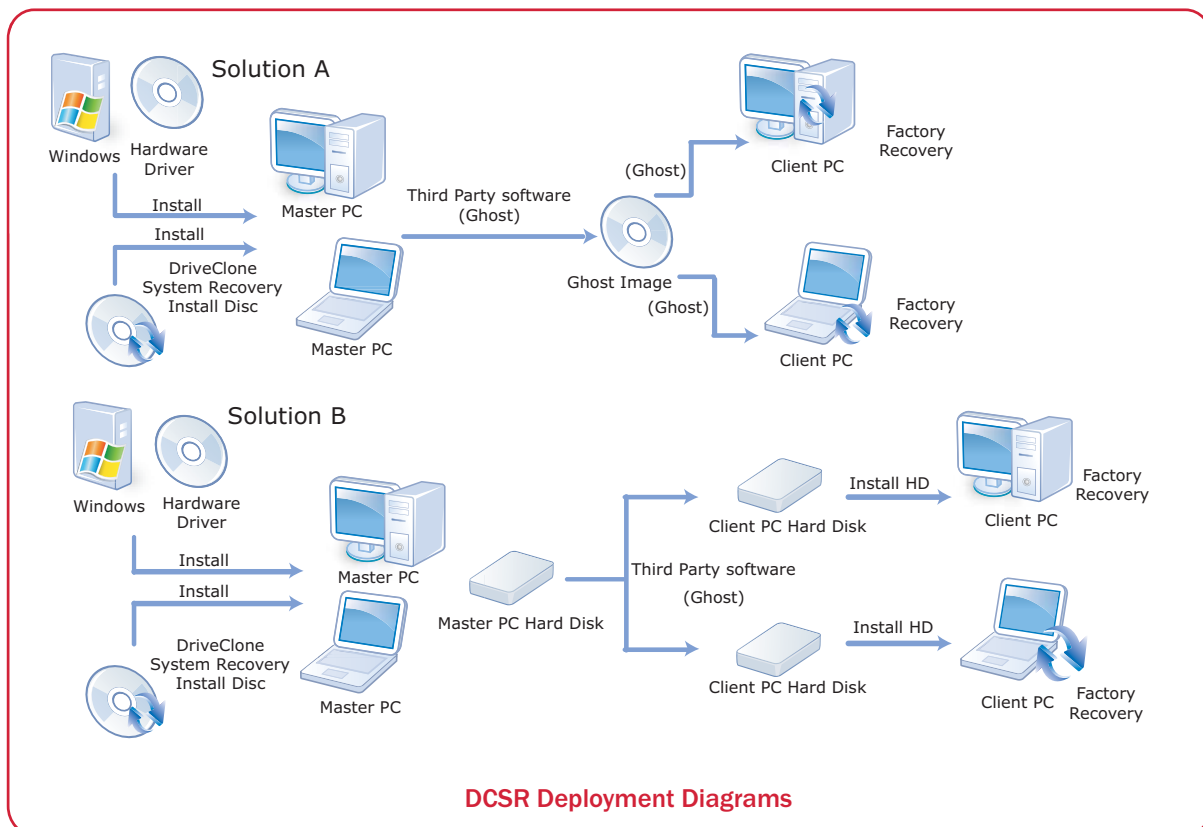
Solution A

Windows

Hardware Driver

Install

Install

DriveClone System Recovery Install Disc

Master PC

Master PC

Third Party software (Ghost)

Ghost Image

(Ghost)

(Ghost)

Client PC

Factory Recovery

Client PC

Factory Recovery

Solution B

Windows

Hardware Driver

Install

Install

DriveClone System Recovery Install Disc

Master PC

Master PC

Master PC Hard Disk

Third Party software (Ghost)

Client PC Hard Disk

Client PC Hard Disk

Install HD

Install HD

Client PC

Factory Recovery

Client PC

Factory Recovery

DCSR Deployment Diagrams